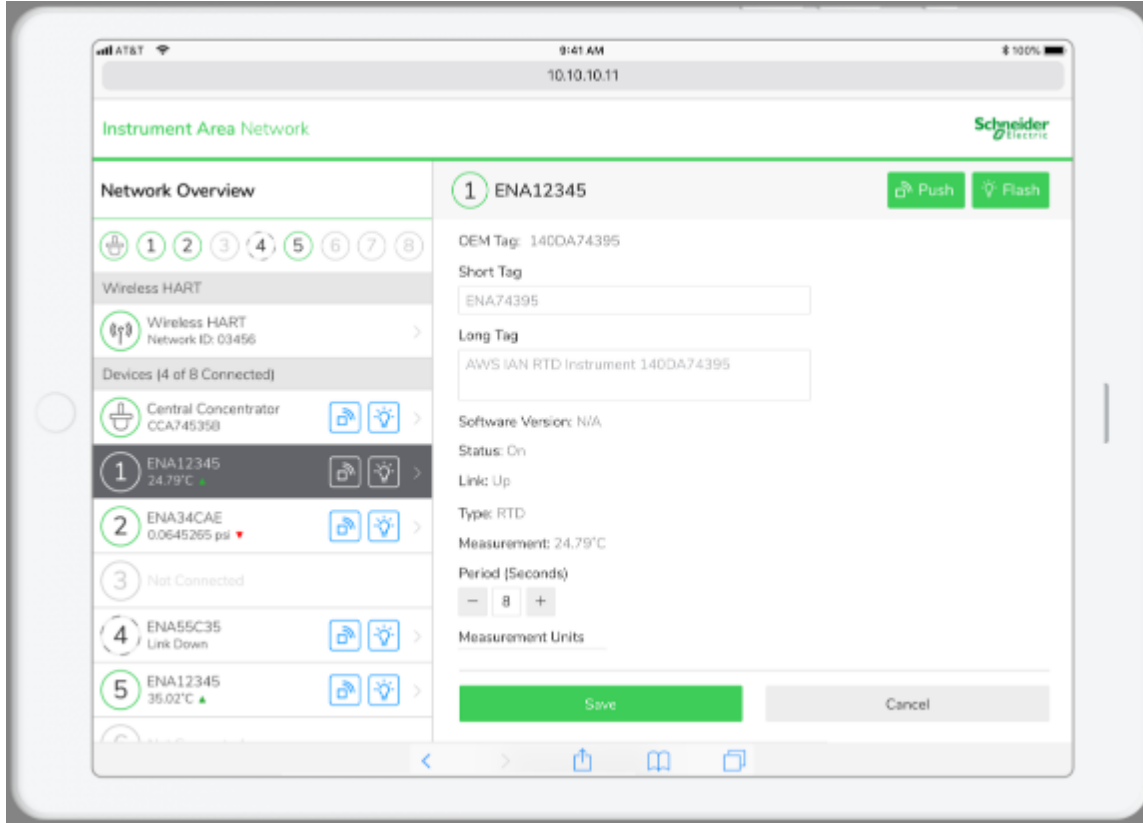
AT&T
9:41 AM
100%
10.10.10.11

Instrument Area Network
Schneider Electric

Network Overview
1 2 3 4 5 6 7 8
Wireless HART
Wireless HART
Network ID: 03456
Devices (4 of 8 Connected)
Central Concentrator
CCA745358
1 ENA12345
24.79°C ▲
2 ENA34CAE
0.0645265 psi ▼
3 Not Connected
4 ENA55C35
Link Down
5 ENA12345
35.02°C ▲
6 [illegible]

1 ENA12345
Push
Flash
OEM Tag: 140DA74395
Short Tag
ENA74395
Long Tag
AWS IAN RTD Instrument 140DA74395
Software Version: N/A
Status: On
Link: Up
Type: RTD
Measurement: 24.79°C
Period (Seconds)
− 8 +
Measurement Units
Save
Cancel